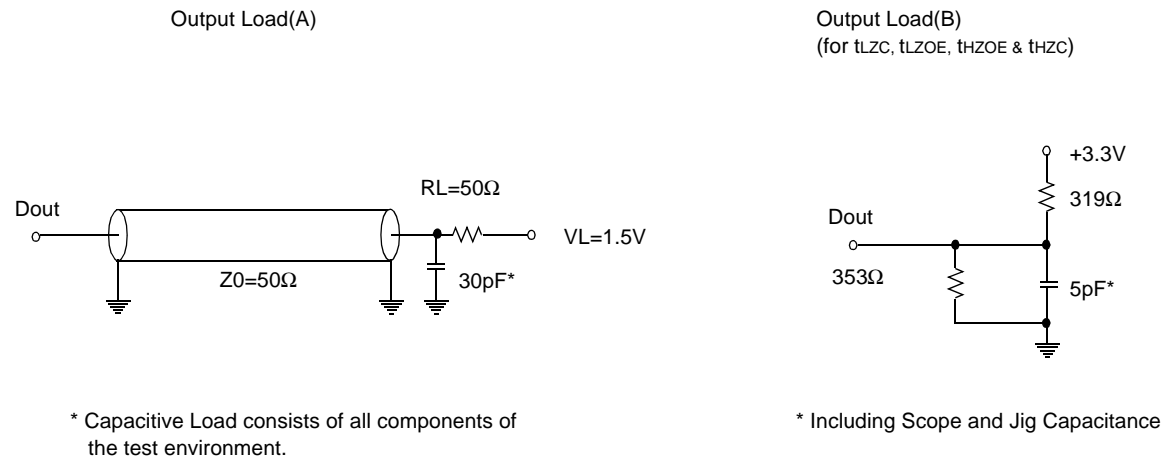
Output Load(A)

Output Load(B)
(for tLZC, tLZOE, tHZOE & tHZC)

RL=50Ω

Dout

VL=1.5V

Z0=50Ω

30pF*

+3.3V

319Ω

Dout

353Ω

5pF*

* Capacitive Load consists of all components of the test environment.

* Including Scope and Jig Capacitance